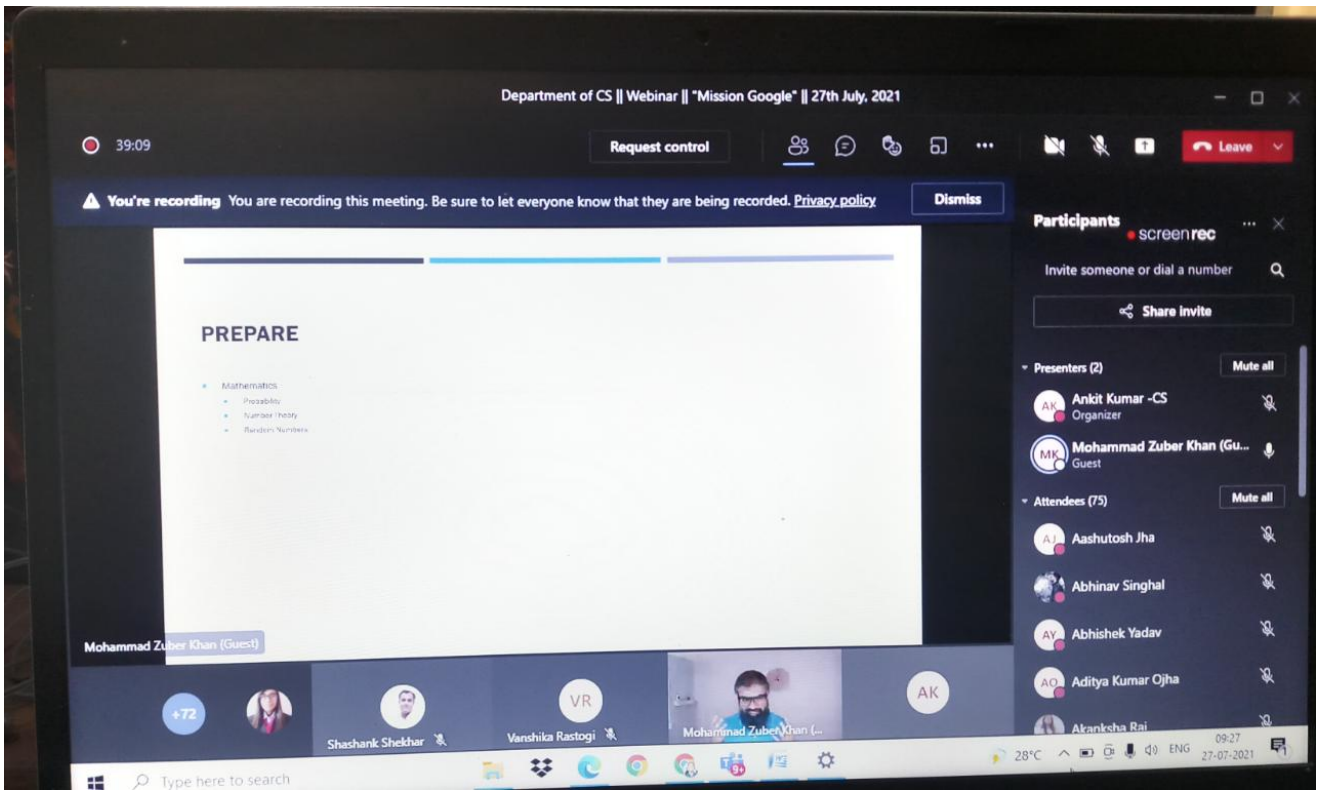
Department of CS || Webinar || "Mission Google" || 27th July, 2021

39:09

Request control

Leave

You're recording You are recording this meeting. Be sure to let everyone know that they are being recorded. Privacy policy

Dismiss

PREPARE

- Mathematics
 - Probability
 - Number Theory
 - Random Numbers

Mohammad Zuber Khan (Guest)

Participants

screenrec

Invite someone or dial a number

Share invite

Presenters (2)

Mute all

AK Ankit Kumar -CS
Organizer

MK Mohammad Zuber Khan (Gu...
Guest

Attendees (75)

Mute all

AJ Aashutosh Jha

Abhinav Singhal

AY Abhishek Yadav

AO Aditya Kumar Ojha

Akanksha Rai

+72

Shashank Shekhar

VR

Vanshika Rastogi

Mohammad Zuber Khan (...

AK

Type here to search

28°C

ENG

09:27
27-07-2021